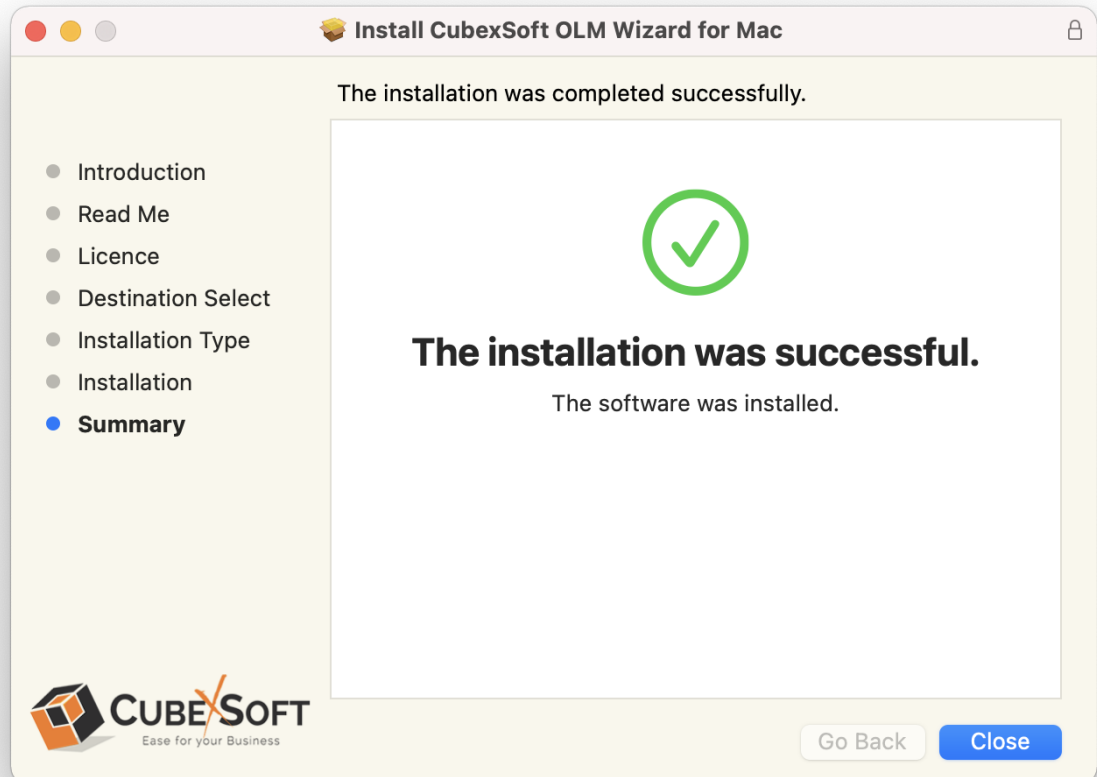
Install CubexSoft OLM Wizard for Mac

The installation was completed successfully.

Introduction
Read Me
Licence
Destination Select
Installation Type
Installation
Summary

The installation was successful.

The software was installed.

CUBEXSOFT
Ease for your Business

Go Back
Close